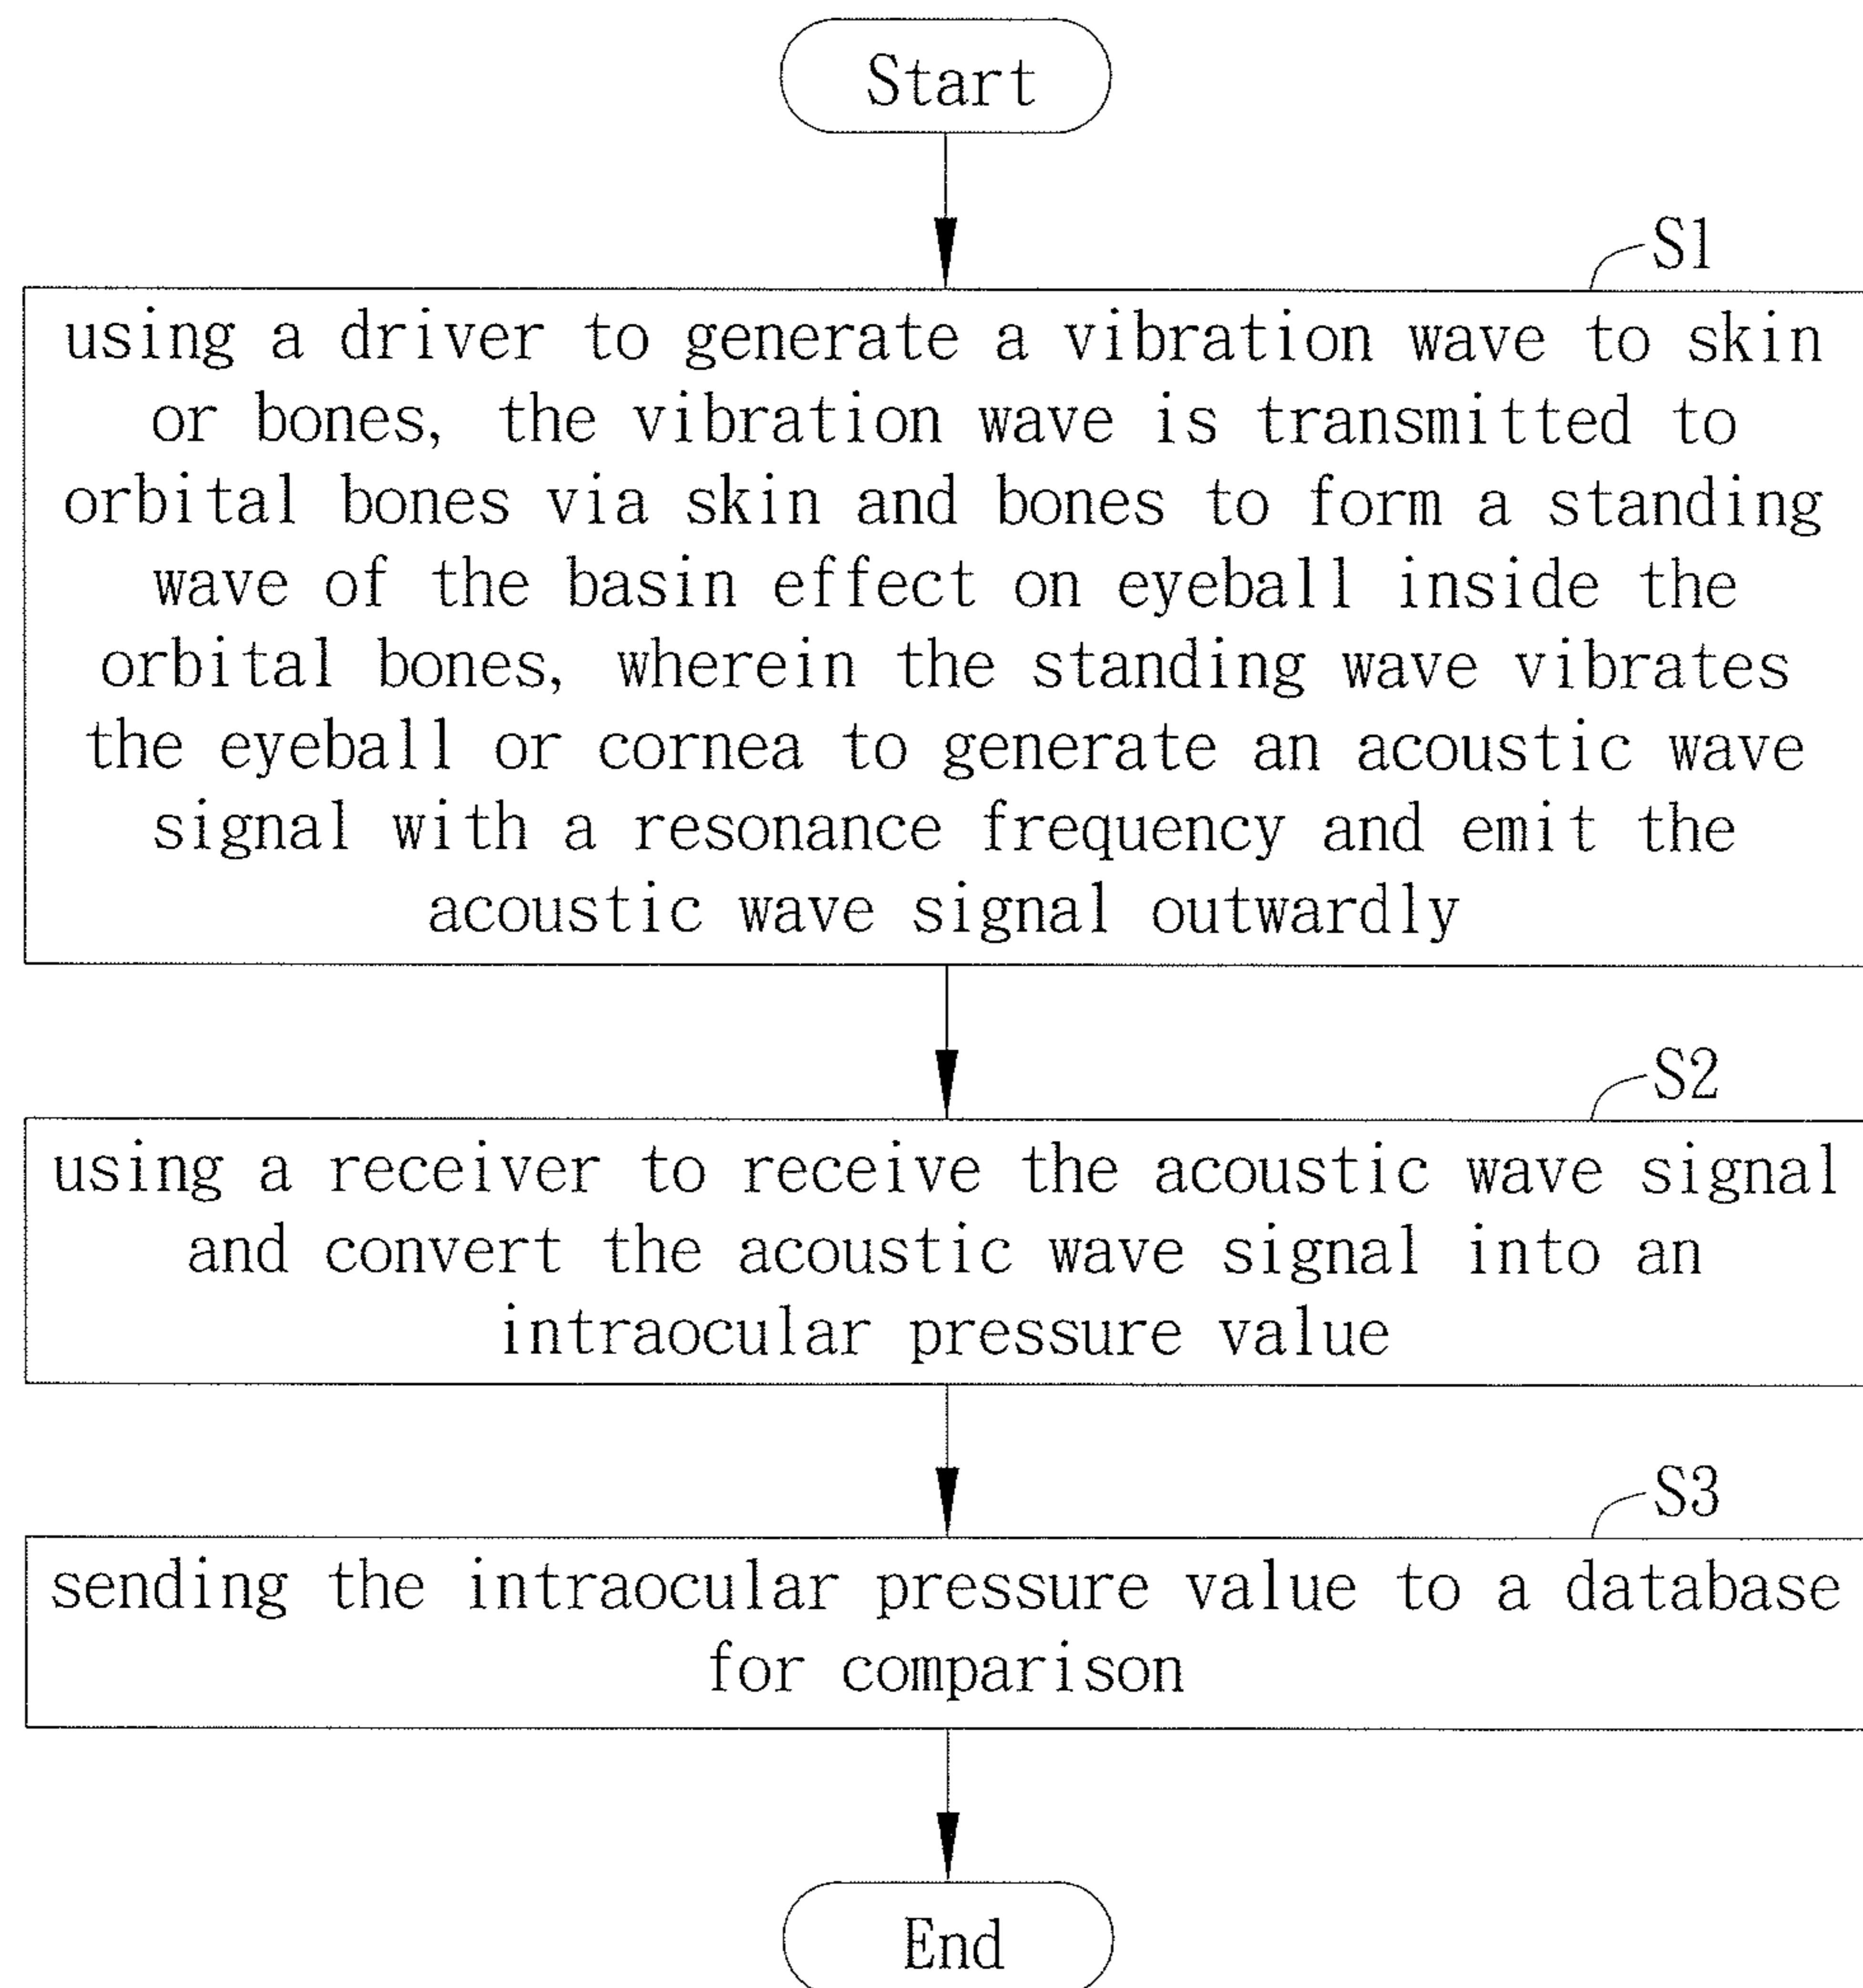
Start

S1

using a driver to generate a vibration wave to skin or bones, the vibration wave is transmitted to orbital bones via skin and bones to form a standing wave of the basin effect on eyeball inside the orbital bones, wherein the standing wave vibrates the eyeball or cornea to generate an acoustic wave signal with a resonance frequency and emit the acoustic wave signal outwardly

S2

using a receiver to receive the acoustic wave signal and convert the acoustic wave signal into an intraocular pressure value

S3

sending the intraocular pressure value to a database for comparison

End